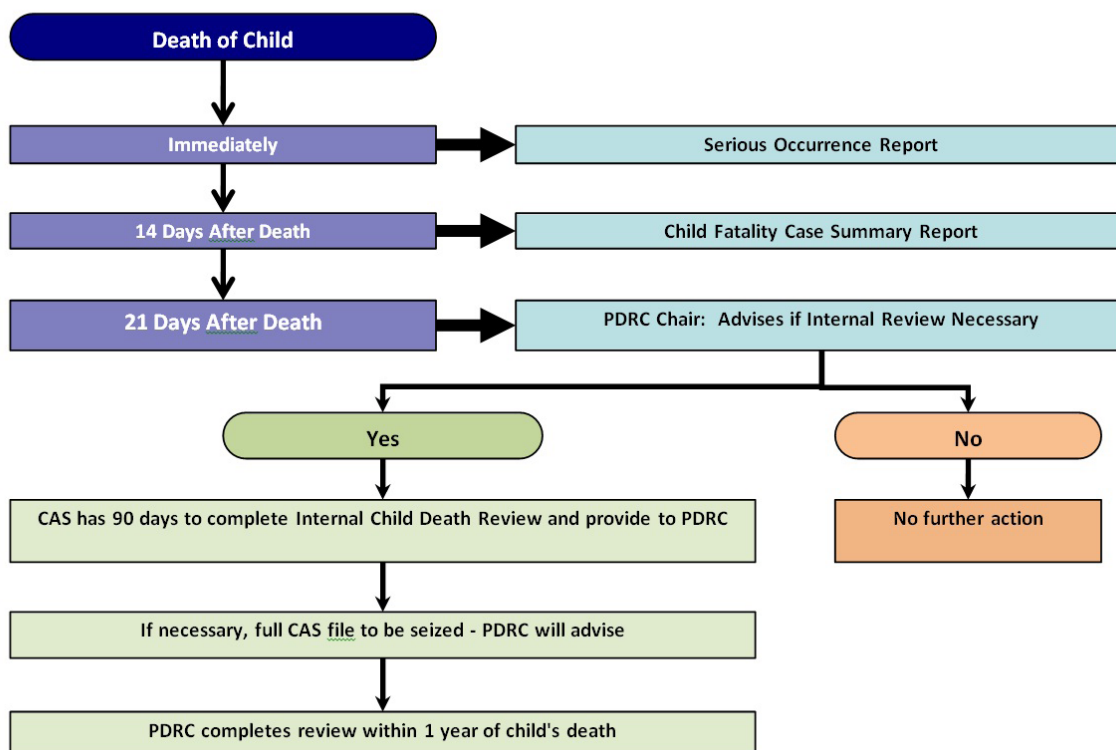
Death of Child

Immediately

Serious Occurrence Report

14 Days After Death

Child Fatality Case Summary Report

21 Days After Death

PDRC Chair: Advises if Internal Review Necessary

Yes

No

CAS has 90 days to complete Internal Child Death Review and provide to PDRC

No further action

If necessary, full CAS file to be seized - PDRC will advise

PDRC completes review within 1 year of child's death